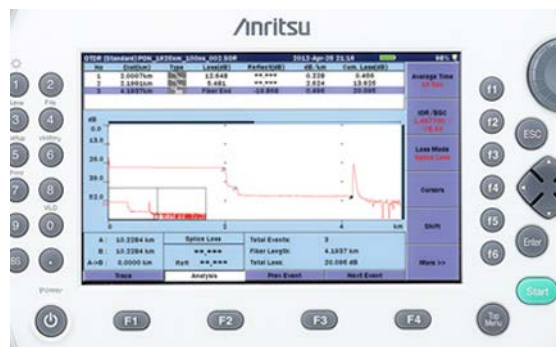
/inritsu

OTDR (Standard) PON_1X256m_100ns_002.SOR 2012-Apr-26 21:16 98%

| No | Dist(km) | Type | Loss(dB) | Reflect(dB) | dB/km | Cum. Loss(dB) |
|---|---|---|---|---|---|---|
| 1 | 2.0007km | | 12.648 | **.*** | 0.228 | 0.456 |
| 2 | 3.1091km | | 5.481 | **.*** | 2.624 | 13.926 |
| 3 | 4.1937km | | Fiber End | -13.866 | 0.486 | 20.096 |

Average Time

IOR/BSC

Loss Mode
Splice Loss

Cursors

Shift

More >>

dB
0.0
13.0
26.0
39.0
52.0

2
4
km

| A : | 10.2284 km | Splice Loss | Total Events: | 3 |
|---|---|---|---|---|
| B : | 10.2284 km | **.*** | Fiber Length: | 4.1937 km |
| A->B : | 0.0000 km | Refl **.*** | Total Loss: | 20.096 dB |

Trace
Analysis
Prev Event
Next Event

Live
File
Setup
Visibility
Print
VLD
BS

Power

F1
F2
F3
F4
Top Menu

f1
f2
f3
f4
f5
f6
ESC
Enter
Start